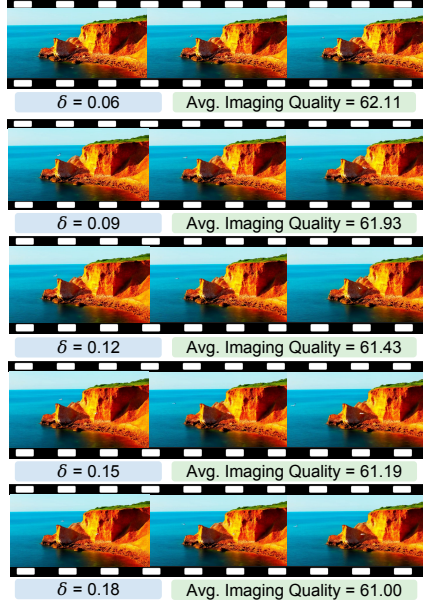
$\delta$ = 0.06
Avg. Imaging Quality = 62.11

$\delta$ = 0.09
Avg. Imaging Quality = 61.93

$\delta$ = 0.12
Avg. Imaging Quality = 61.43

$\delta$ = 0.15
Avg. Imaging Quality = 61.19

$\delta$ = 0.18
Avg. Imaging Quality = 61.00